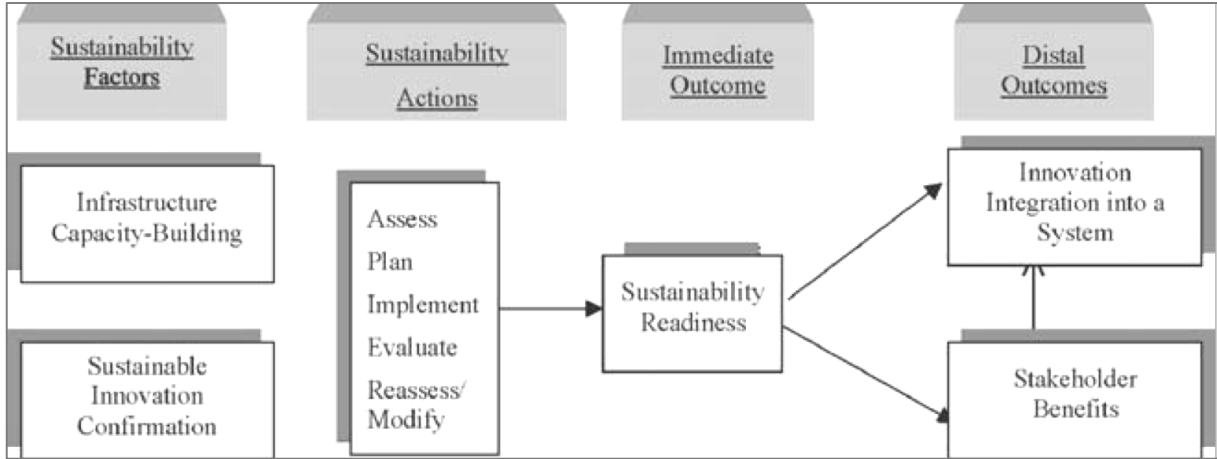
Sustainability Factors

Sustainability Actions

Immediate Outcome

Distal Outcomes

Infrastructure Capacity-Building

Sustainable Innovation Confirmation

Assess
Plan
Implement
Evaluate
Reassess/ Modify

Sustainability Readiness

Innovation Integration into a System

Stakeholder Benefits